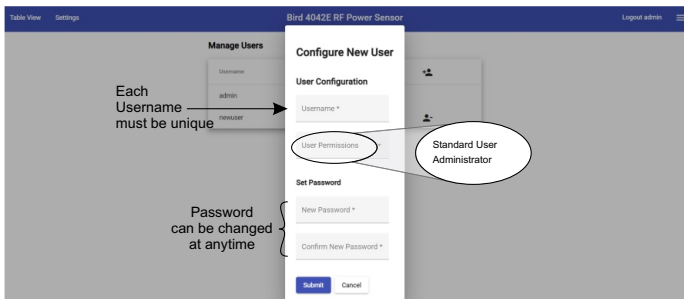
Table View Settings

Bird 4042E RF Power Sensor

Logout admin

Manage Users

Username

admin

newuser

Configure New User

User Configuration

Username *

User Permissions

Set Password

New Password *

Confirm New Password *

Submit Cancel

Each Username must be unique

Standard User
Administrator

Password can be changed at anytime